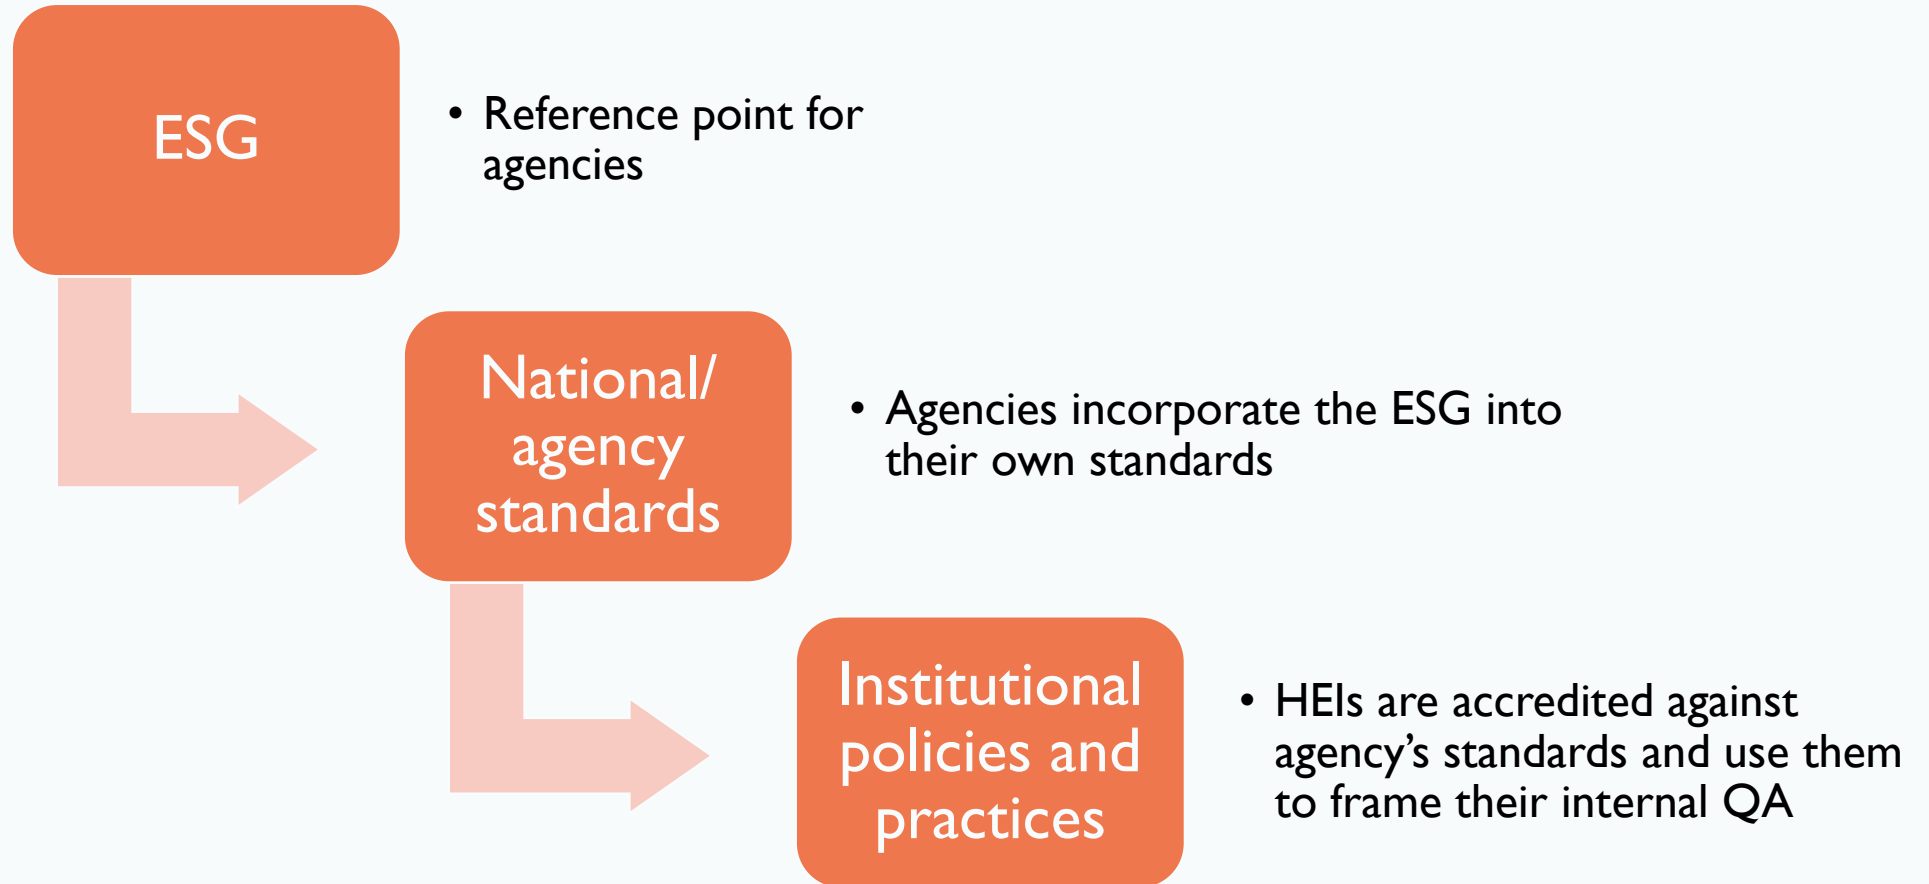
ESG

• Reference point for agencies

National/ agency standards

• Agencies incorporate the ESG into their own standards

Institutional policies and practices

• HEIs are accredited against agency's standards and use them to frame their internal QA